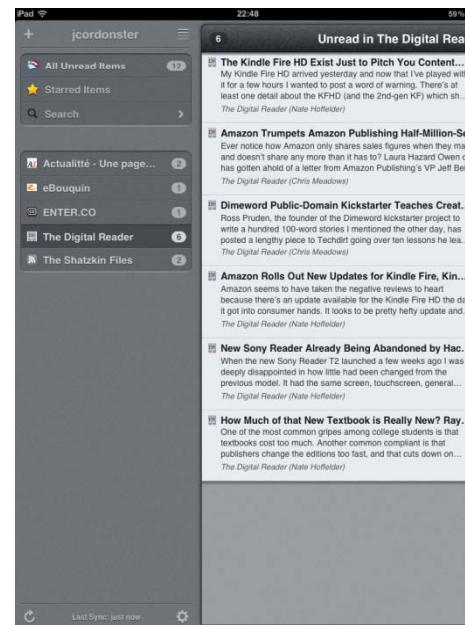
iPad
22:48
59%

+ jcordonster

All Unread Items 12
Starred Items
Search

Actualitté - Une page... 2
eBouquin 1
ENTER.CO 1
The Digital Reader 6
The Shatzkin Files 2

Last Sync: just now

6 Unread in The Digital Rea

The Kindle Fire HD Exist Just to Pitch You Content...
My Kindle Fire HD arrived yesterday and now that I've played with it for a few hours I wanted to post a word of warning. There's at least one detail about the KFHD (and the 2nd-gen KF) which sh...
The Digital Reader (Nate Hoffelder)

Amazon Trumpets Amazon Publishing Half-Million-Se
Ever notice how Amazon only shares sales figures when they ma and doesn't share any more than it has to? Laura Hazard Owen c has gotten ahold of a letter from Amazon Publishing's VP Jeff Be
The Digital Reader (Chris Meadows)

Dimeword Public-Domain Kickstarter Teaches Creat...
Ross Pruden, the founder of the Dimeword kickstarter project to write a hundred 100-word stories I mentioned the other day, has posted a lengthy piece to Techdirt going over ten lessons he lea...
The Digital Reader (Chris Meadows)

Amazon Rolls Out New Updates for Kindle Fire, Kin...
Amazon seems to have taken the negative reviews to heart because there's an update available for the Kindle Fire HD the da it got into consumer hands. It looks to be pretty hefty update and...
The Digital Reader (Nate Hoffelder)

New Sony Reader Already Being Abandoned by Hac...
When the new Sony Reader T2 launched a few weeks ago I was deeply disappointed in how little had been changed from the previous model. It had the same screen, touchscreen, general...
The Digital Reader (Nate Hoffelder)

How Much of that New Textbook is Really New? Ray...
One of the most common gripes among college students is that textbooks cost too much. Another common compliant is that publishers change the editions too fast, and that cuts down on...
The Digital Reader (Nate Hoffelder)